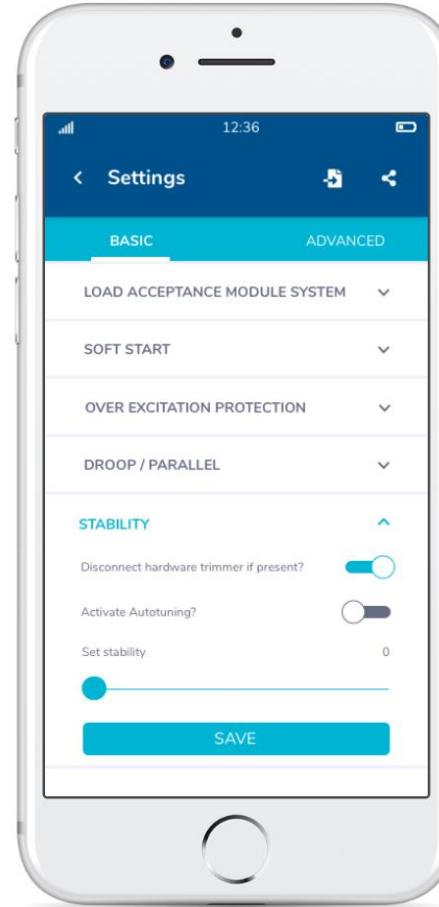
12:36

Settings

BASIC

ADVANCED

LOAD ACCEPTANCE MODULE SYSTEM

SOFT START

OVER EXCITATION PROTECTION

DROOP / PARALLEL

STABILITY

Disconnect hardware trimmer if present?

Activate Autotuning?

Set stability

0

SAVE